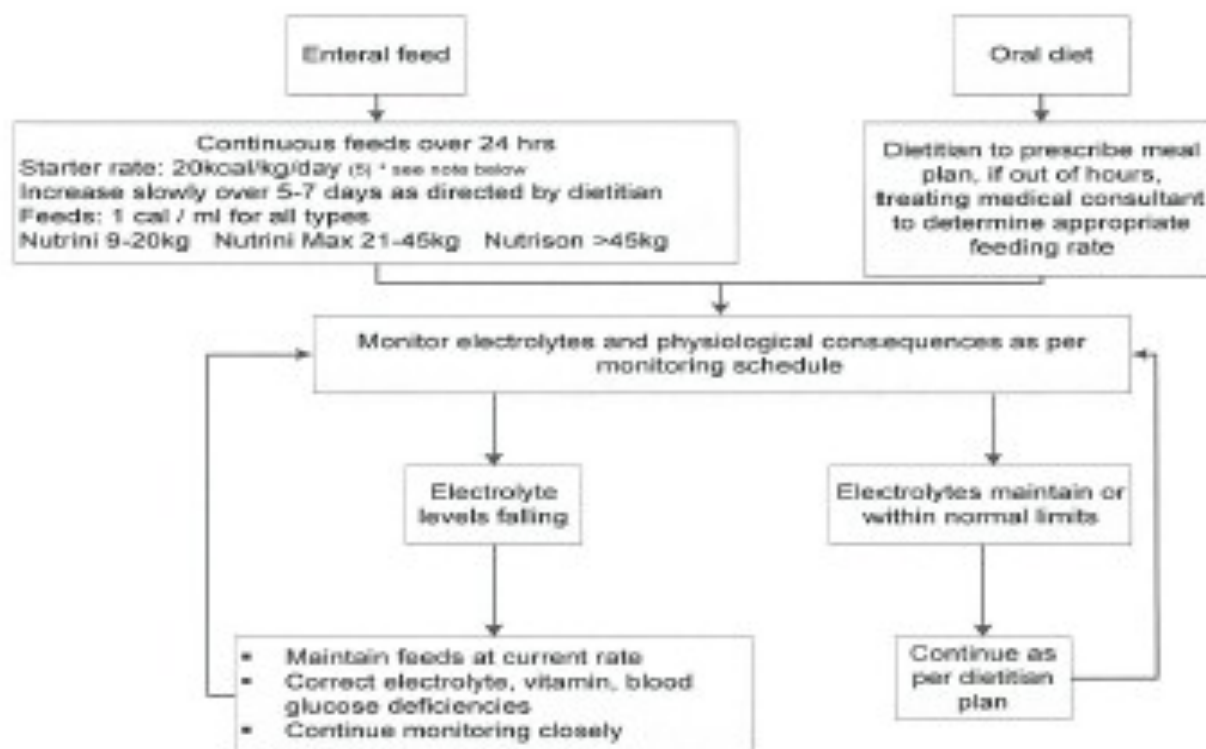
Enteral feed

Oral diet

Continuous feeds over 24 hrs
Starter rate: 20kcal/kg/day (5) * see note below
Increase slowly over 5-7 days as directed by dietitian
Feeds: 1 cal / ml for all types
Nutrini 9-20kg Nutrini Max 21-45kg Nutrison >45kg

Dietitian to prescribe meal plan, if out of hours, treating medical consultant to determine appropriate feeding rate

Monitor electrolytes and physiological consequences as per monitoring schedule

Electrolyte levels falling

Electrolytes maintain or within normal limits

- Maintain feeds at current rate
- Correct electrolyte, vitamin, blood glucose deficiencies
- Continue monitoring closely

Continue as per dietitian plan